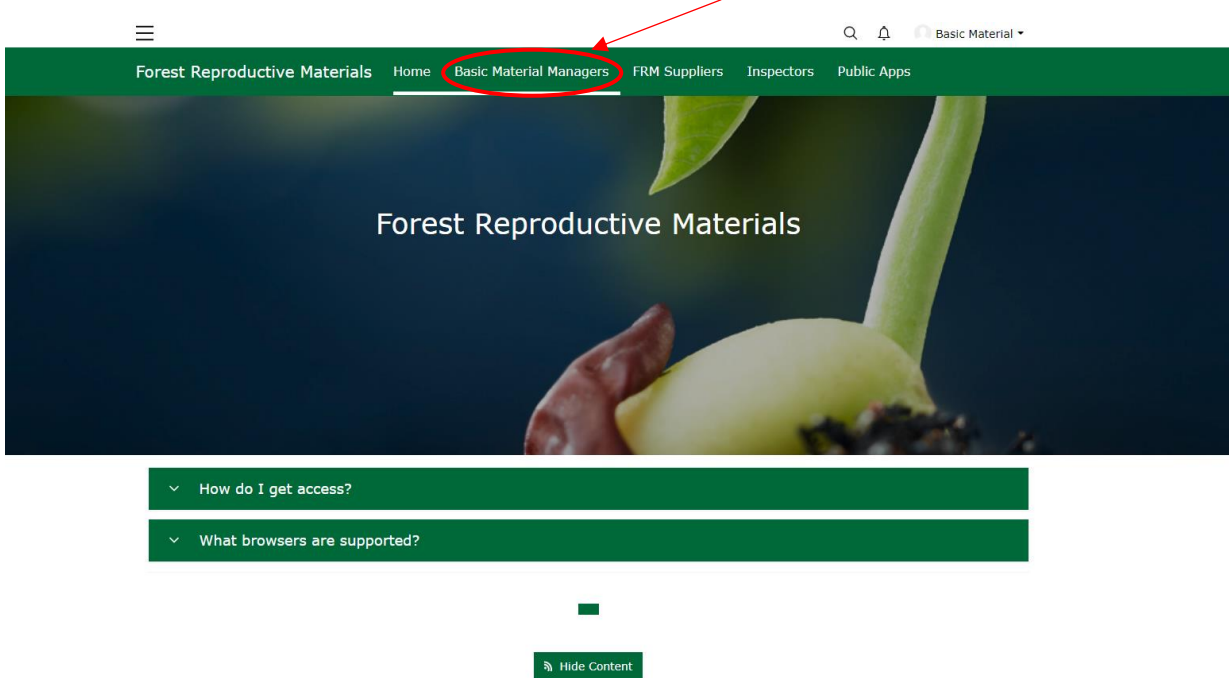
Basic Material

Forest Reproductive Materials Home Basic Material Managers FRM Suppliers Inspectors Public Apps

Forest Reproductive Materials

How do I get access?

What browsers are supported?

Hide Content